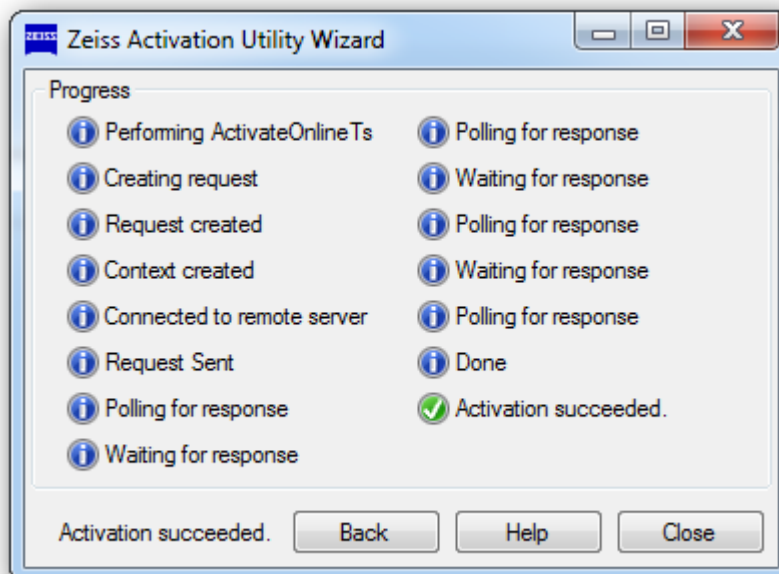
ZEISS Zeiss Activation Utility Wizard

Progress

Performing ActivateOnlineTs
Creating request
Request created
Context created
Connected to remote server
Request Sent
Polling for response
Waiting for response

Polling for response
Waiting for response
Polling for response
Waiting for response
Polling for response
Done
Activation succeeded.

Activation succeeded.

Back
Help
Close